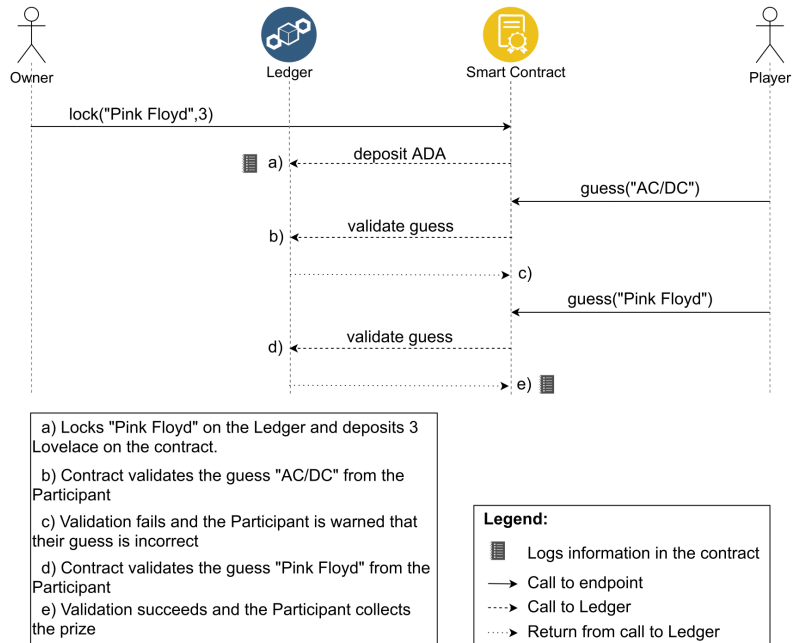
Owner

Ledger

Smart Contract

Player

lock("Pink Floyd",3)

a)

deposit ADA

guess("AC/DC")

b)

validate guess

c)

guess("Pink Floyd")

d)

validate guess

e)

a) Locks "Pink Floyd" on the Ledger and deposits 3 Lovelace on the contract.

b) Contract validates the guess "AC/DC" from the Participant

c) Validation fails and the Participant is warned that their guess is incorrect

d) Contract validates the guess "Pink Floyd" from the Participant

e) Validation succeeds and the Participant collects the prize

Legend:

Logs information in the contract

Call to endpoint

Call to Ledger

Return from call to Ledger